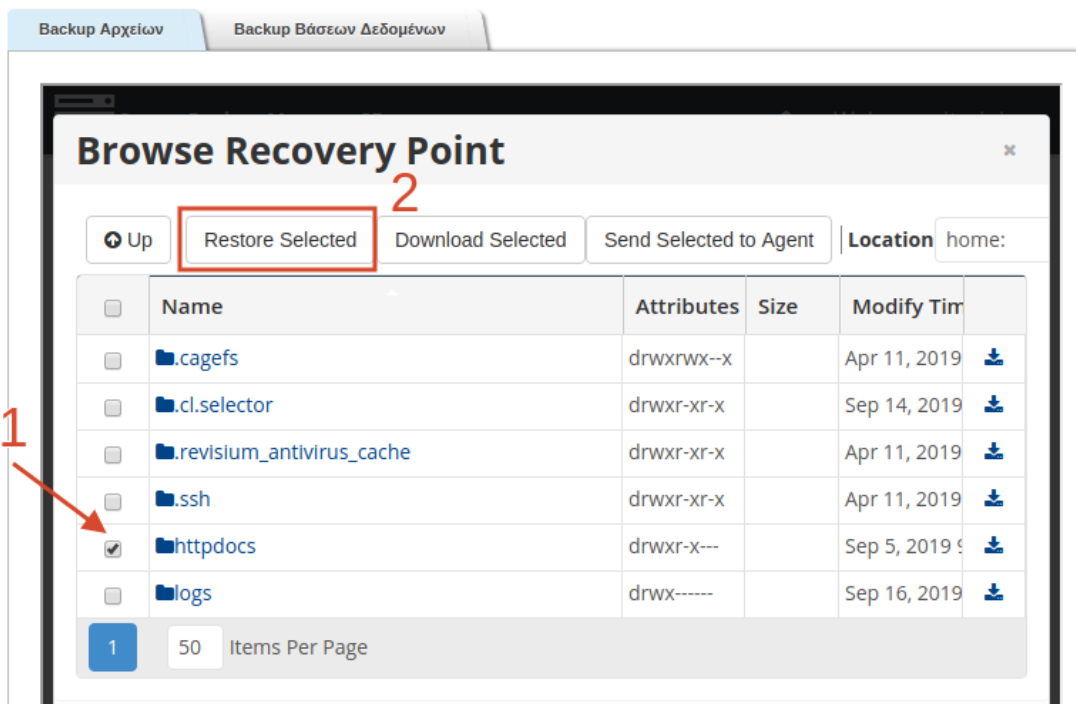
Backup Αρχείων | Backup Βάσεων Δεδομένων

Browse Recovery Point ×

2

Up | Restore Selected | Download Selected | Send Selected to Agent | Location home:

1

| | Name | Attributes | Size | Modify Tim | |
|---|---|---|---|---|---|
| ☐ | .cagefs | drwxrwx--x | | Apr 11, 2019 | |
| ☐ | .cl.selector | drwxr-xr-x | | Sep 14, 2019 | |
| ☐ | .revisium_antivirus_cache | drwxr-xr-x | | Apr 11, 2019 | |
| ☐ | .ssh | drwxr-xr-x | | Apr 11, 2019 | |
| ☑ | httpdocs | drwxr-x--- | | Sep 5, 2019 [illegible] | |
| ☐ | logs | drwx------ | | Sep 16, 2019 | |

1 | 50 Items Per Page